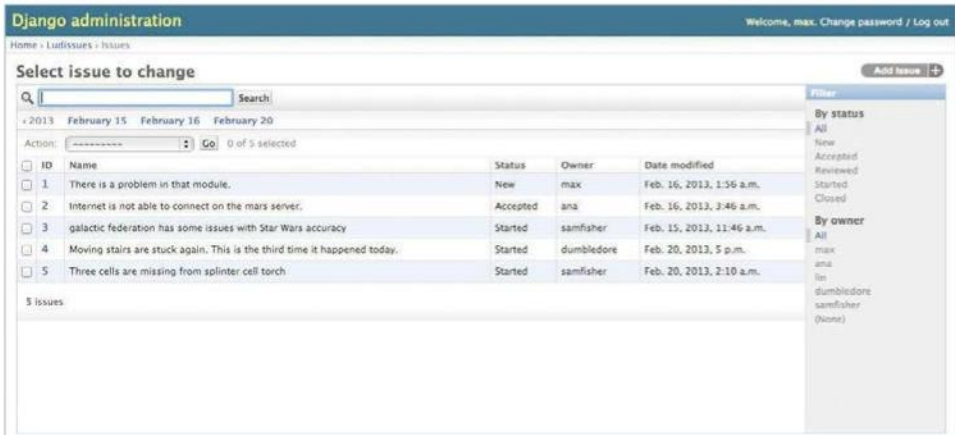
Django administration

Welcome, max. Change password / Log out

Home › Ludissues › Issues

Select issue to change

Add issue +

Search

‹ 2013 February 15 February 16 February 20

Action: --------- Go 0 of 5 selected

| | ID | Name | Status | Owner | Date modified |
|---|---|---|---|---|---|
| ☐ | 1 | There is a problem in that module. | New | max | Feb. 16, 2013, 1:56 a.m. |
| ☐ | 2 | Internet is not able to connect on the mars server. | Accepted | ana | Feb. 16, 2013, 3:46 a.m. |
| ☐ | 3 | galactic federation has some issues with Star Wars accuracy | Started | samfisher | Feb. 15, 2013, 11:46 a.m. |
| ☐ | 4 | Moving stairs are stuck again. This is the third time it happened today. | Started | dumbledore | Feb. 20, 2013, 5 p.m. |
| ☐ | 5 | Three cells are missing from splinter cell torch | Started | samfisher | Feb. 20, 2013, 2:10 a.m. |

5 issues

Filter

By status
All
New
Accepted
Reviewed
Started
Closed

By owner
All
max
ana
lin
dumbledore
samfisher
(None)